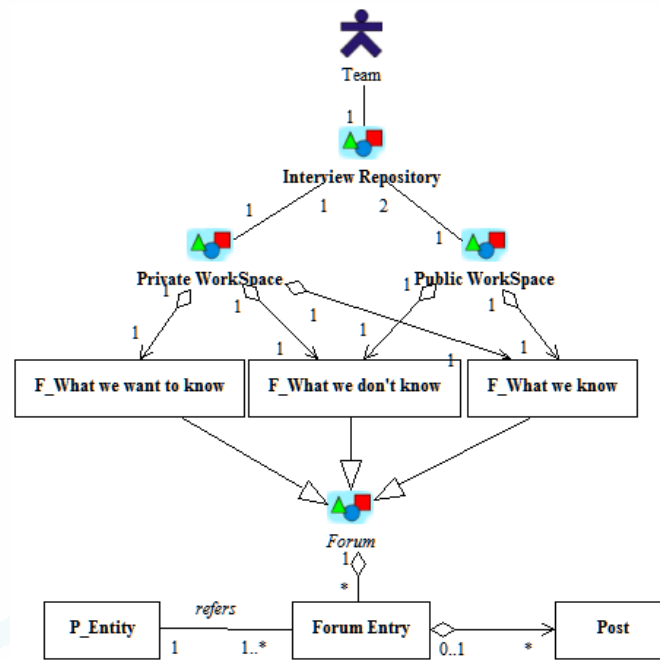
Team

1

Interview Repository

1

1

2

1

Private WorkSpace

Public WorkSpace

1

1

1

1

1

1

1

1

1

1

1

F_What we want to know

F_What we don't know

F_What we know

Forum

1

*

P_Entity

refers

1

1..*

Forum Entry

0..1

*

Post